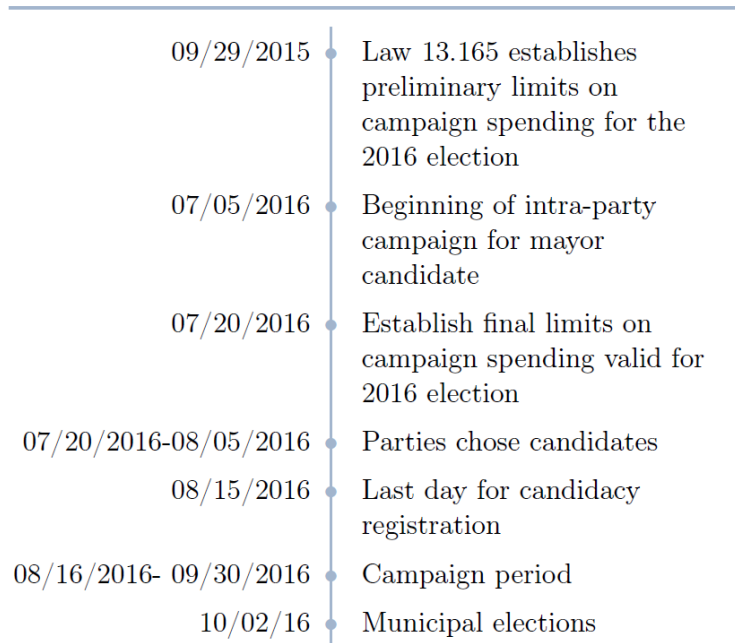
09/29/2015 Law 13.165 establishes preliminary limits on campaign spending for the 2016 election

07/05/2016 Beginning of intra-party campaign for mayor candidate

07/20/2016 Establish final limits on campaign spending valid for 2016 election

07/20/2016-08/05/2016 Parties chose candidates

08/15/2016 Last day for candidacy registration

08/16/2016- 09/30/2016 Campaign period

10/02/16 Municipal elections